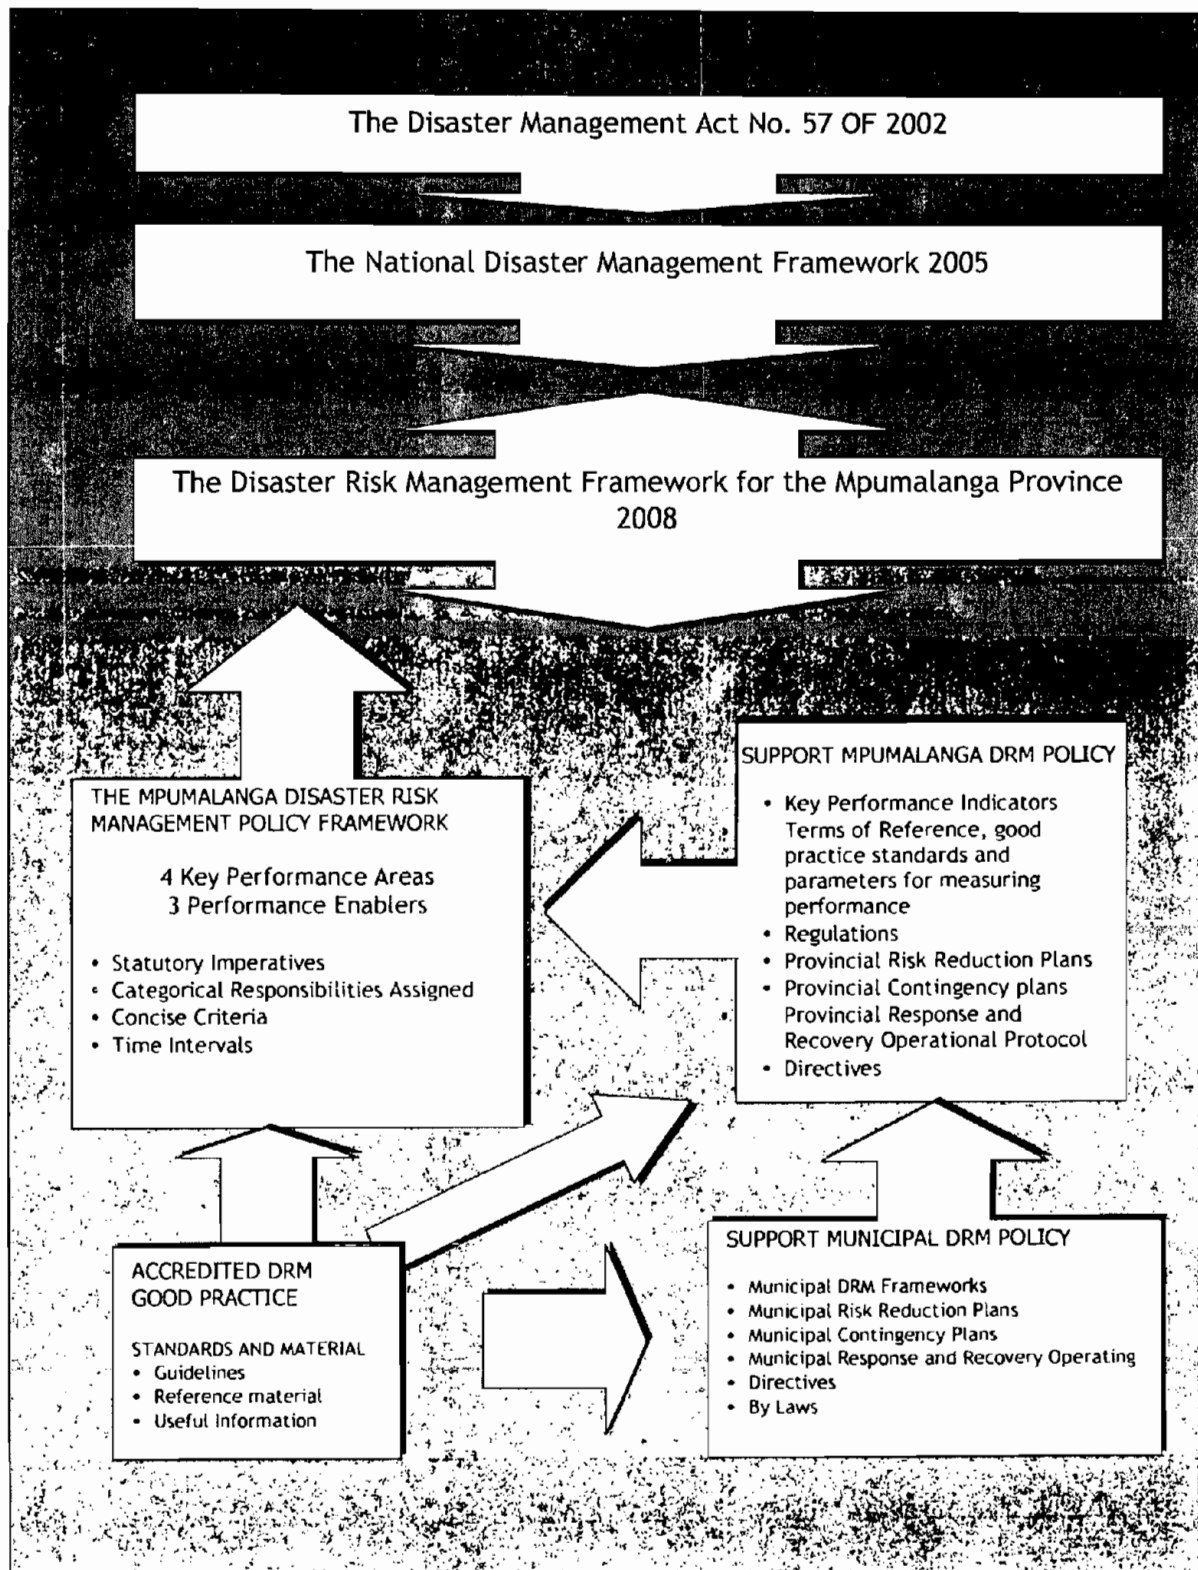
The Disaster Management Act No. 57 OF 2002

The National Disaster Management Framework 2005

The Disaster Risk Management Framework for the Mpumalanga Province 2008

THE MPUMALANGA DISASTER RISK MANAGEMENT POLICY FRAMEWORK

4 Key Performance Areas
3 Performance Enablers

• Statutory Imperatives
• Categorical Responsibilities Assigned
• Concise Criteria
• Time Intervals

SUPPORT MPUMALANGA DRM POLICY

• Key Performance Indicators Terms of Reference, good practice standards and parameters for measuring performance
• Regulations
• Provincial Risk Reduction Plans
• Provincial Contingency plans Provincial Response and Recovery Operational Protocol
• Directives

ACCREDITED DRM GOOD PRACTICE

STANDARDS AND MATERIAL
• Guidelines
• Reference material
• Useful Information

SUPPORT MUNICIPAL DRM POLICY

• Municipal DRM Frameworks
• Municipal Risk Reduction Plans
• Municipal Contingency Plans
• Municipal Response and Recovery Operating
• Directives
• By Laws